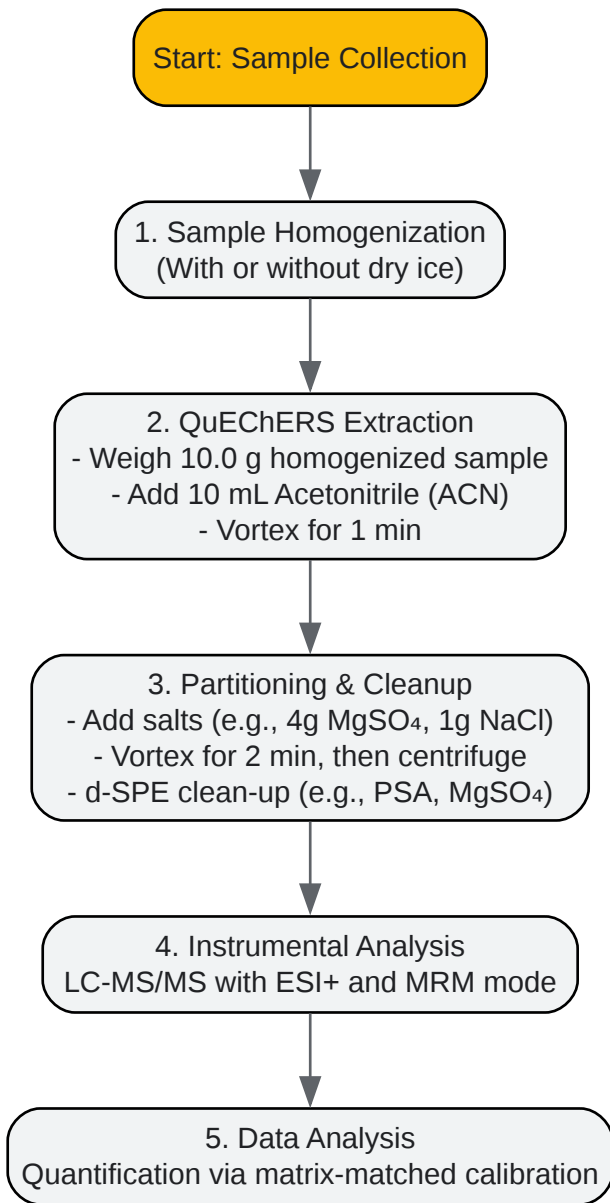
Start: Sample Collection

1. Sample Homogenization
(With or without dry ice)

2. QuEChERS Extraction
- Weigh 10.0 g homogenized sample
- Add 10 mL Acetonitrile (ACN)
- Vortex for 1 min

3. Partitioning & Cleanup
- Add salts (e.g., 4g $MgSO_4$, 1g NaCl)
- Vortex for 2 min, then centrifuge
- d-SPE clean-up (e.g., PSA, $MgSO_4$)

4. Instrumental Analysis
LC-MS/MS with ESI+ and MRM mode

5. Data Analysis
Quantification via matrix-matched calibration